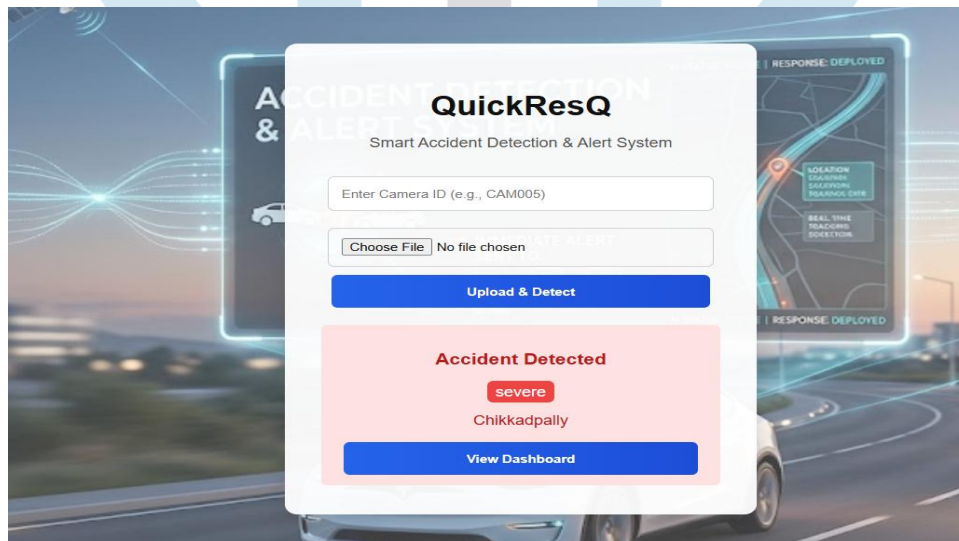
ACCIDENT DETECTION & ALERT SYSTEM

RESPONSE: DEPLOYED

QuickResQ

Smart Accident Detection & Alert System

Enter Camera ID (e.g., CAM005)

Choose File No file chosen

Upload & Detect

RESPONSE: DEPLOYED

Accident Detected

severe

Chikkadpally

View Dashboard